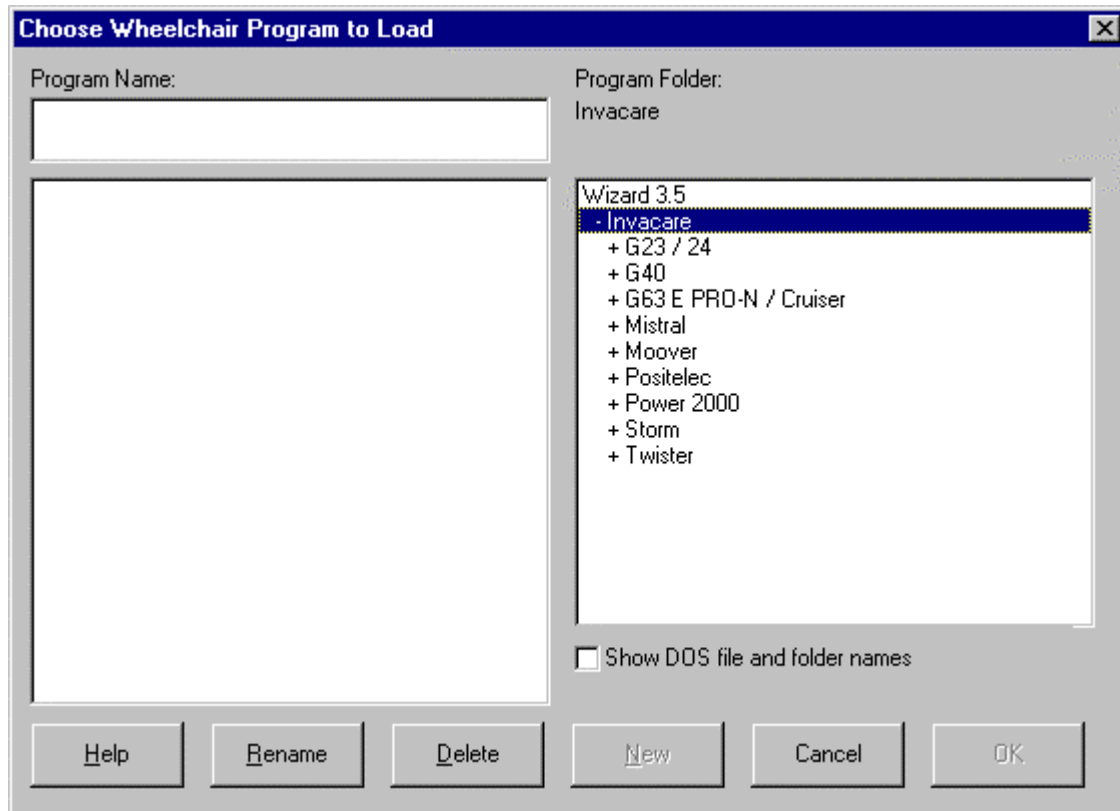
Choose Wheelchair Program to Load

Program Name:

Program Folder:
Invacare

Wizard 3.5
- Invacare
+ G23 / 24
+ G40
+ G63 E PRO-N / Cruiser
+ Mistral
+ Moover
+ Positelec
+ Power 2000
+ Storm
+ Twister

Show DOS file and folder names

Help
Rename
Delete
New
Cancel
OK